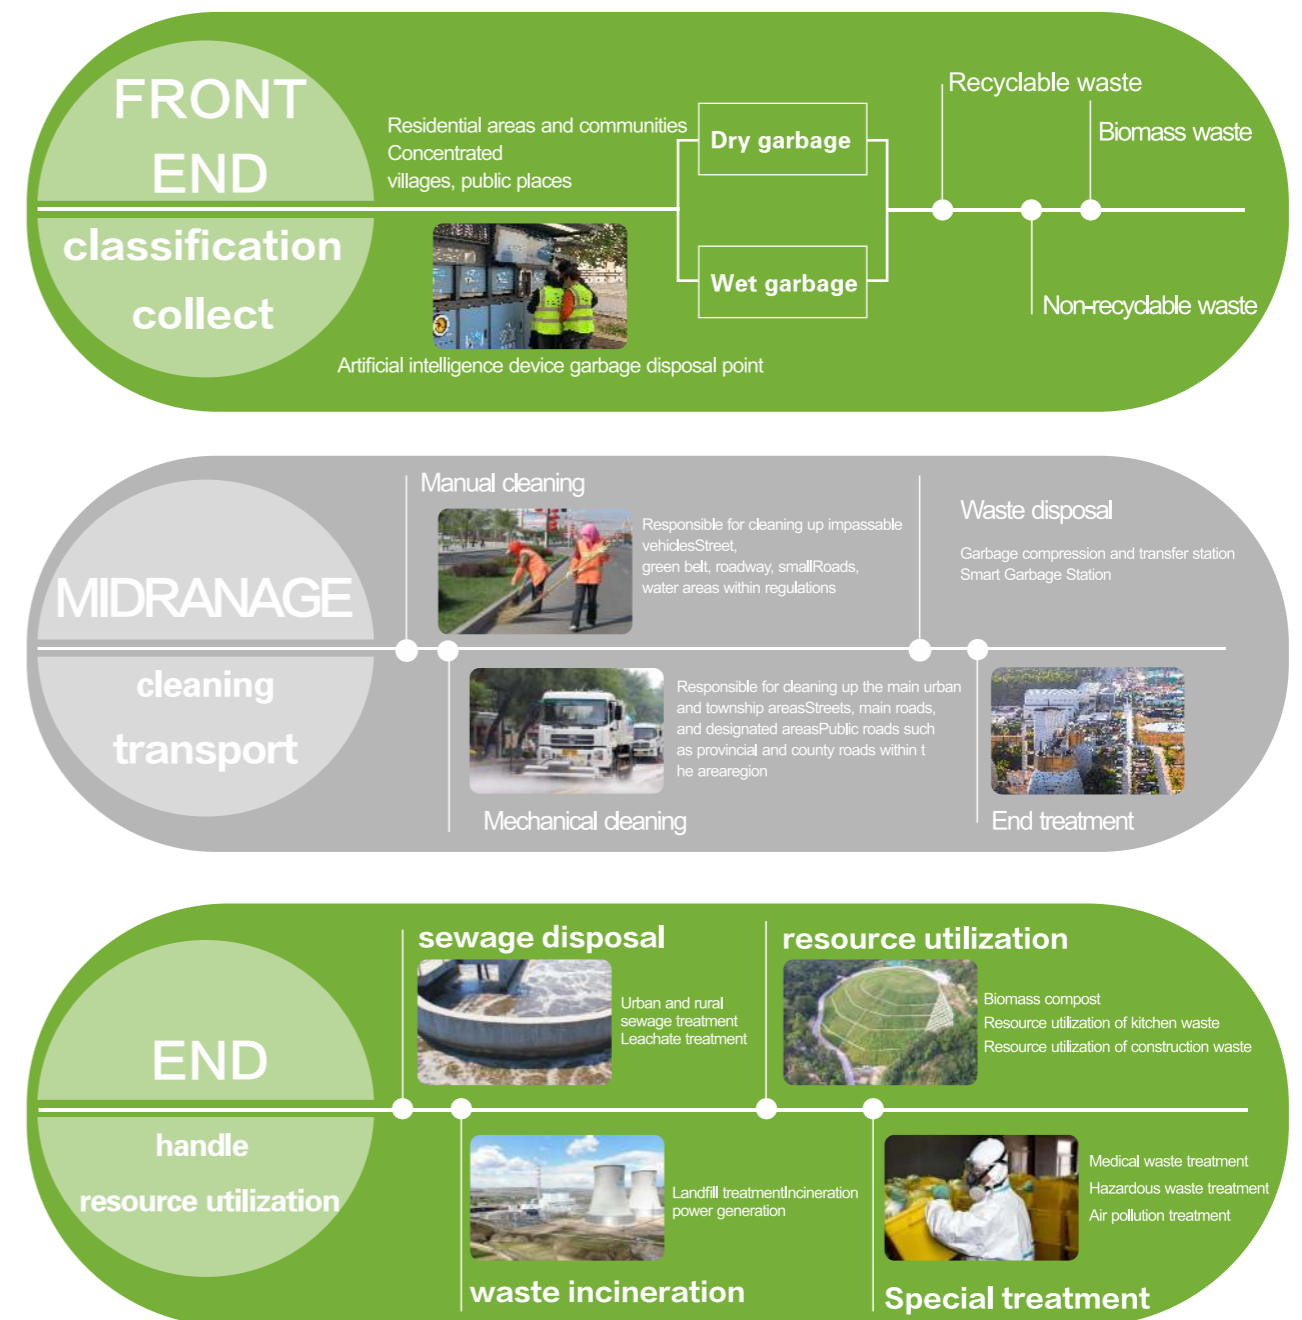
FRONT END

classification collect

Residential areas and communities
Concentrated
villages, public places

Artificial intelligence device garbage disposal point

Dry garbage

Wet garbage

Recyclable waste

Biomass waste

Non-recyclable waste

MIDRANAGE

cleaning transport

Manual cleaning

Responsible for cleaning up impassable vehiclesStreet, green belt, roadway, smallRoads, water areas within regulations

Waste disposal

Garbage compression and transfer station
Smart Garbage Station

Responsible for cleaning up the main urban and township areasStreets, main roads, and designated areasPublic roads such as provincial and county roads within t he arearegion

Mechanical cleaning

End treatment

END

handle resource utilization

sewage disposal

Urban and rural sewage treatment
Leachate treatment

resource utilization

Biomass compost
Resource utilization of kitchen waste
Resource utilization of construction waste

Landfill treatmentIncineration power generation

waste incineration

Medical waste treatment
Hazardous waste treatment
Air pollution treatment

Special treatment